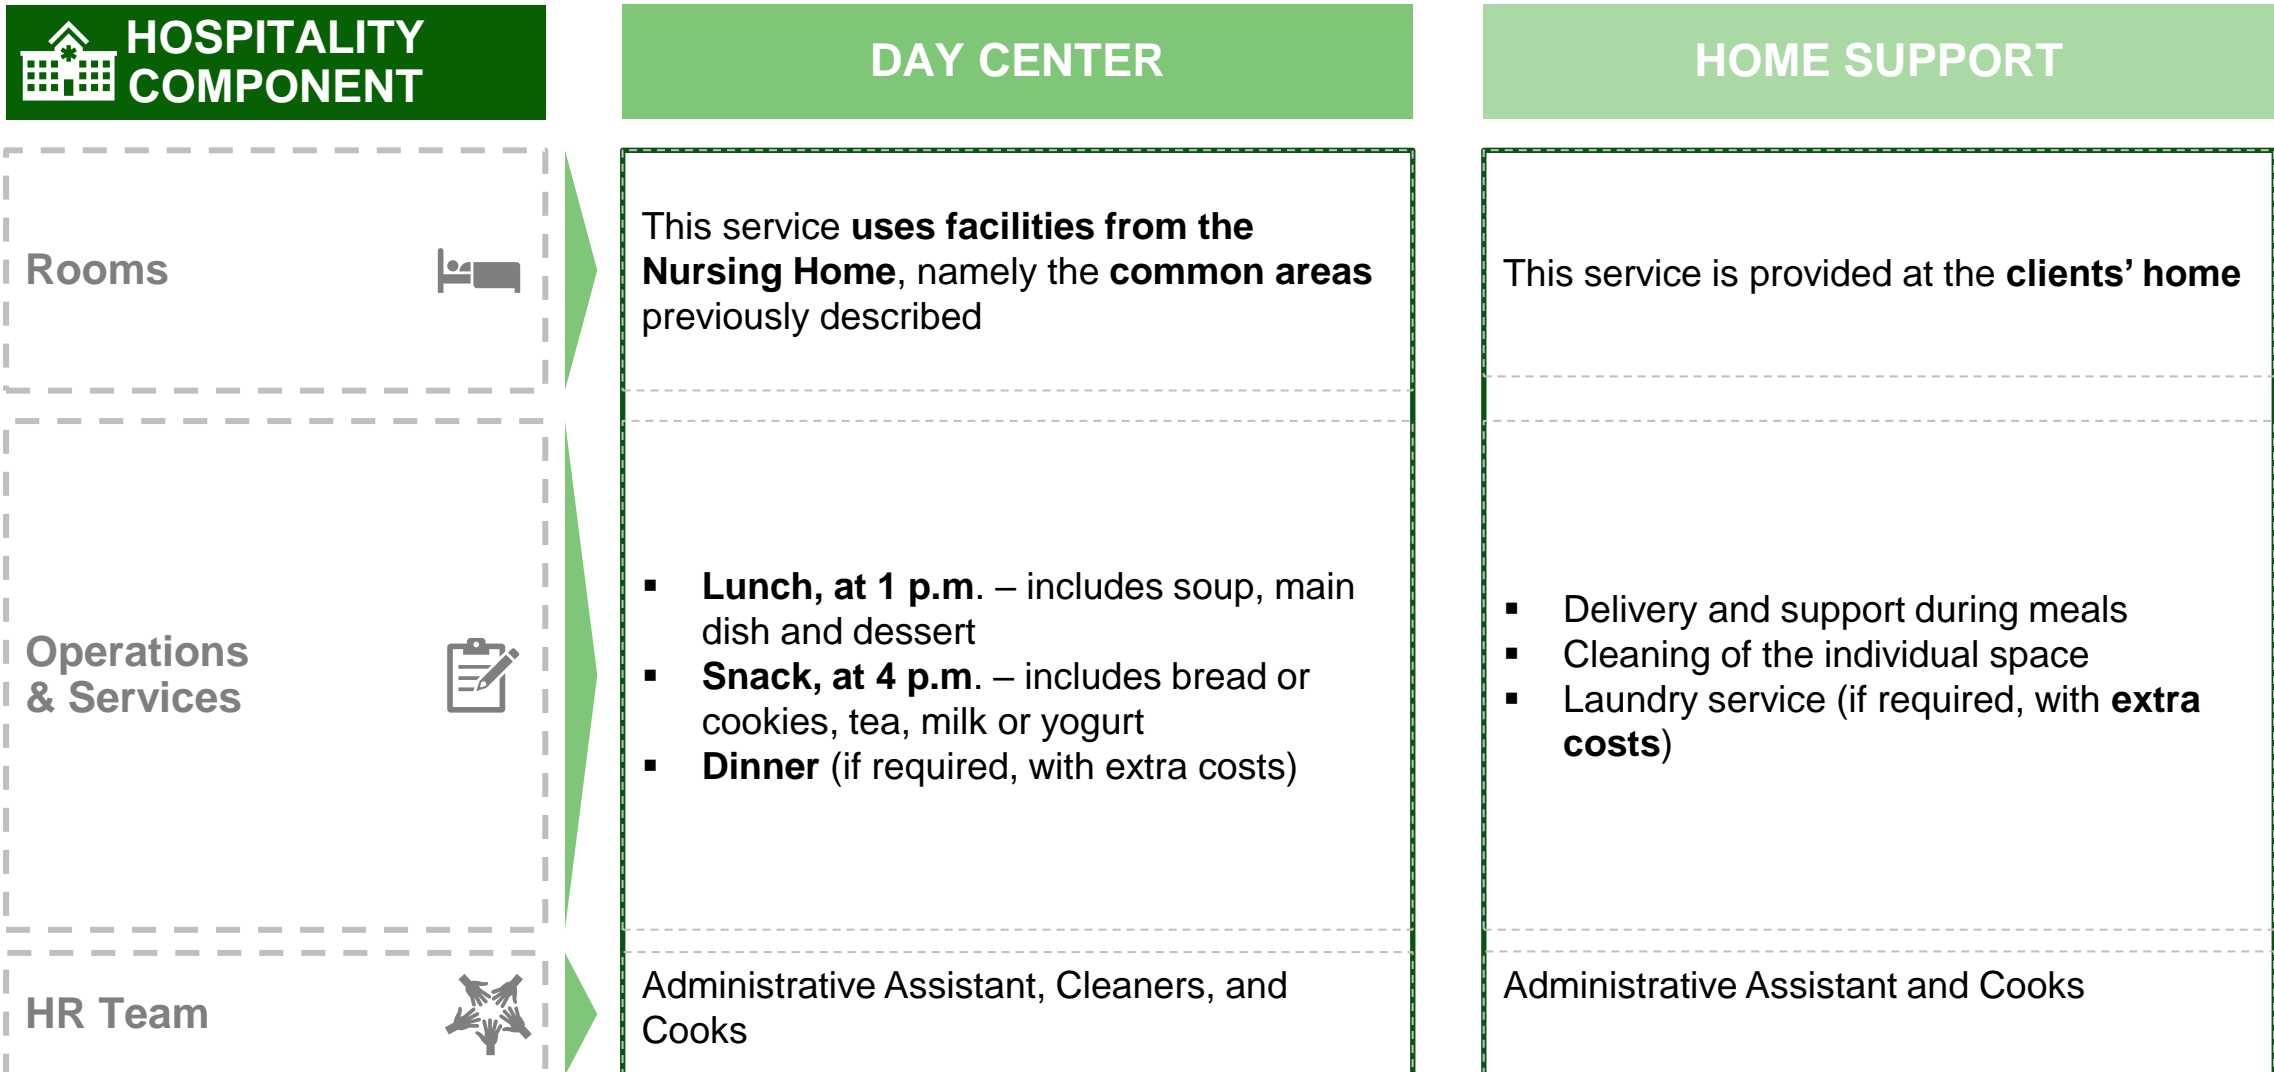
| HOSPITALITY COMPONENT | DAY CENTER | HOME SUPPORT |
|---|---|---|
| Rooms | This service **uses facilities from the Nursing Home**, namely the **common areas** previously described | This service is provided at the **clients' home** |
| Operations & Services | ▪ **Lunch, at 1 p.m**. – includes soup, main dish and dessert<br>▪ **Snack, at 4 p.m**. – includes bread or cookies, tea, milk or yogurt<br>▪ **Dinner** (if required, with extra costs) | ▪ Delivery and support during meals<br>▪ Cleaning of the individual space<br>▪ Laundry service (if required, with **extra costs**) |
| HR Team | Administrative Assistant, Cleaners, and Cooks | Administrative Assistant and Cooks |